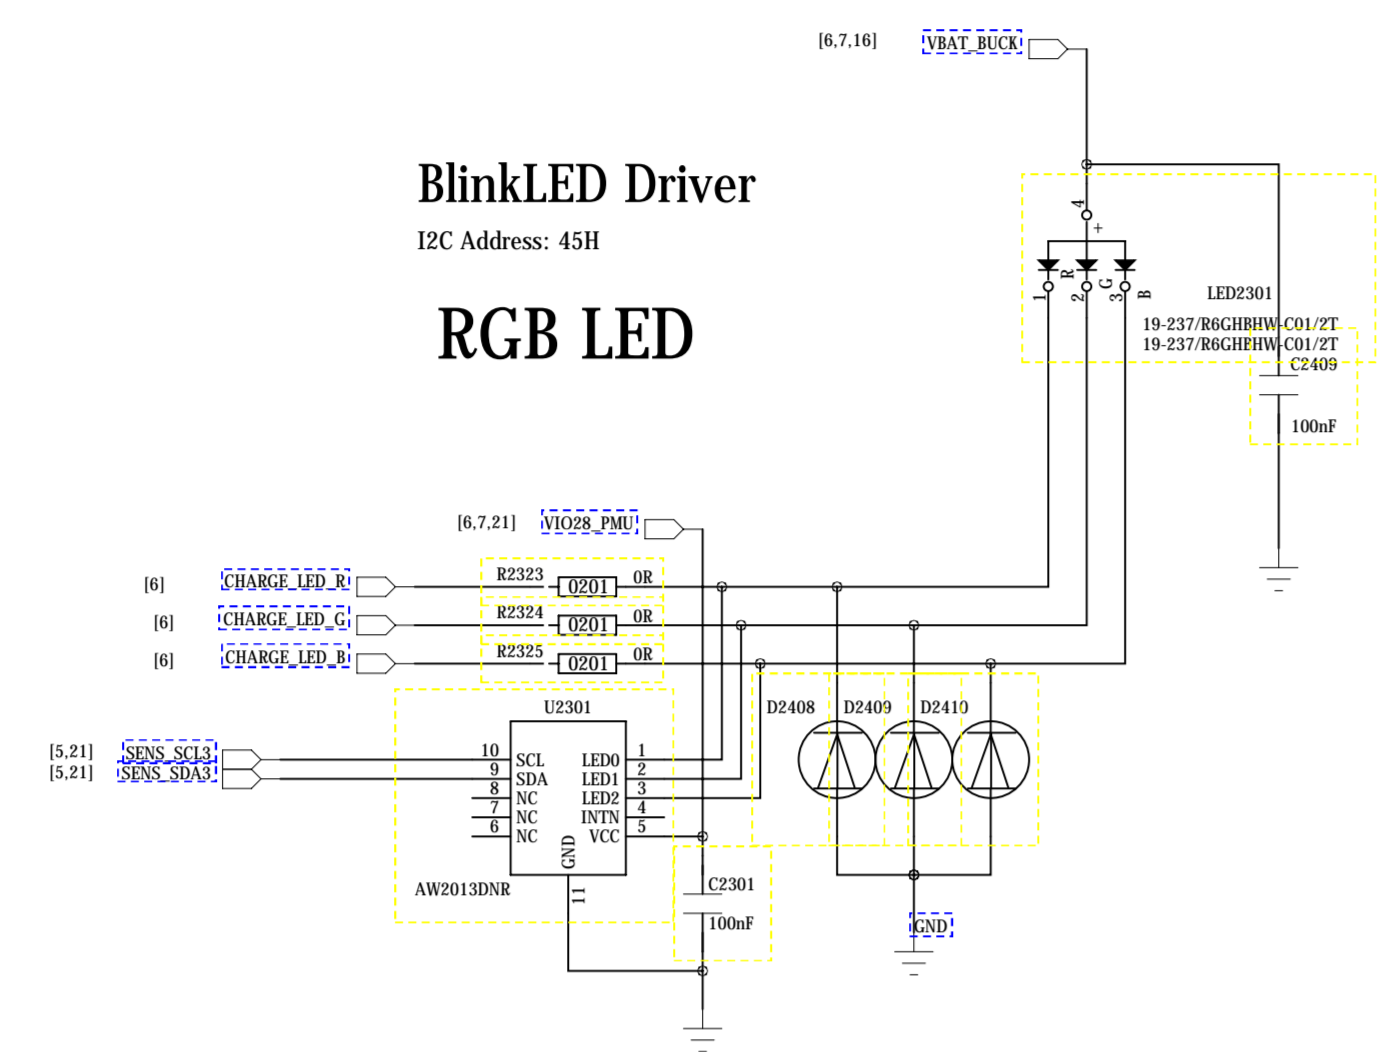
[6,7,16] VBAT_BUCK

BlinkLED Driver

I2C Address: 45H

RGB LED

4
+
R
G
B
1
2
3
LED2301
19-237/R6GHBHW-C01/2T
19-237/R6GHBHW-C01/2T
C2409
100nF

[6,7,21] VIO28_PMU

[6] CHARGE_LED_R
[6] CHARGE_LED_G
[6] CHARGE_LED_B

R2323 0201 0R
R2324 0201 0R
R2325 0201 0R

U2301
[5,21] SENS_SCL3
[5,21] SENS_SDA3
10 SCL
9 SDA
8 NC
7 NC
6 NC
LED0 1
LED1 2
LED2 3
INTN 4
VCC 5
GND
11
AW2013DNR

C2301
100nF

D2408 D2409 D2410

GND